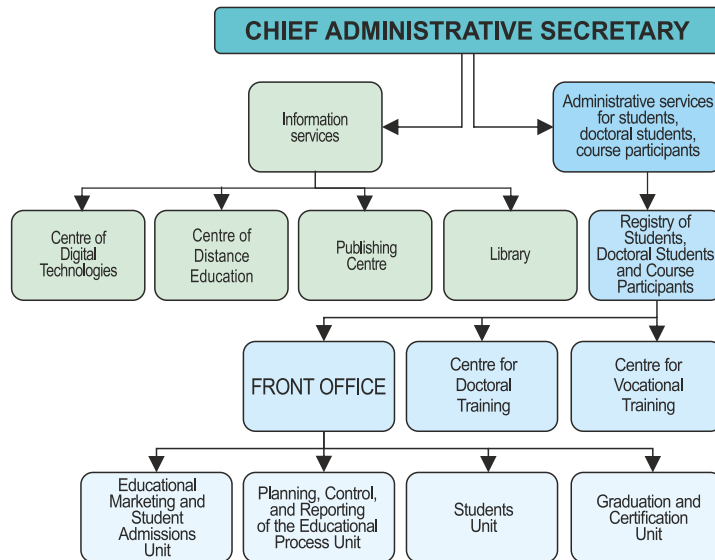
CHIEF ADMINISTRATIVE SECRETARY

Information services

Administrative services for students, doctoral students, course participants

Centre of Digital Technologies

Centre of Distance Education

Publishing Centre

Library

Registry of Students, Doctoral Students and Course Participants

FRONT OFFICE

Centre for Doctoral Training

Centre for Vocational Training

Educational Marketing and Student Admissions Unit

Planning, Control, and Reporting of the Educational Process Unit

Students Unit

Graduation and Certification Unit